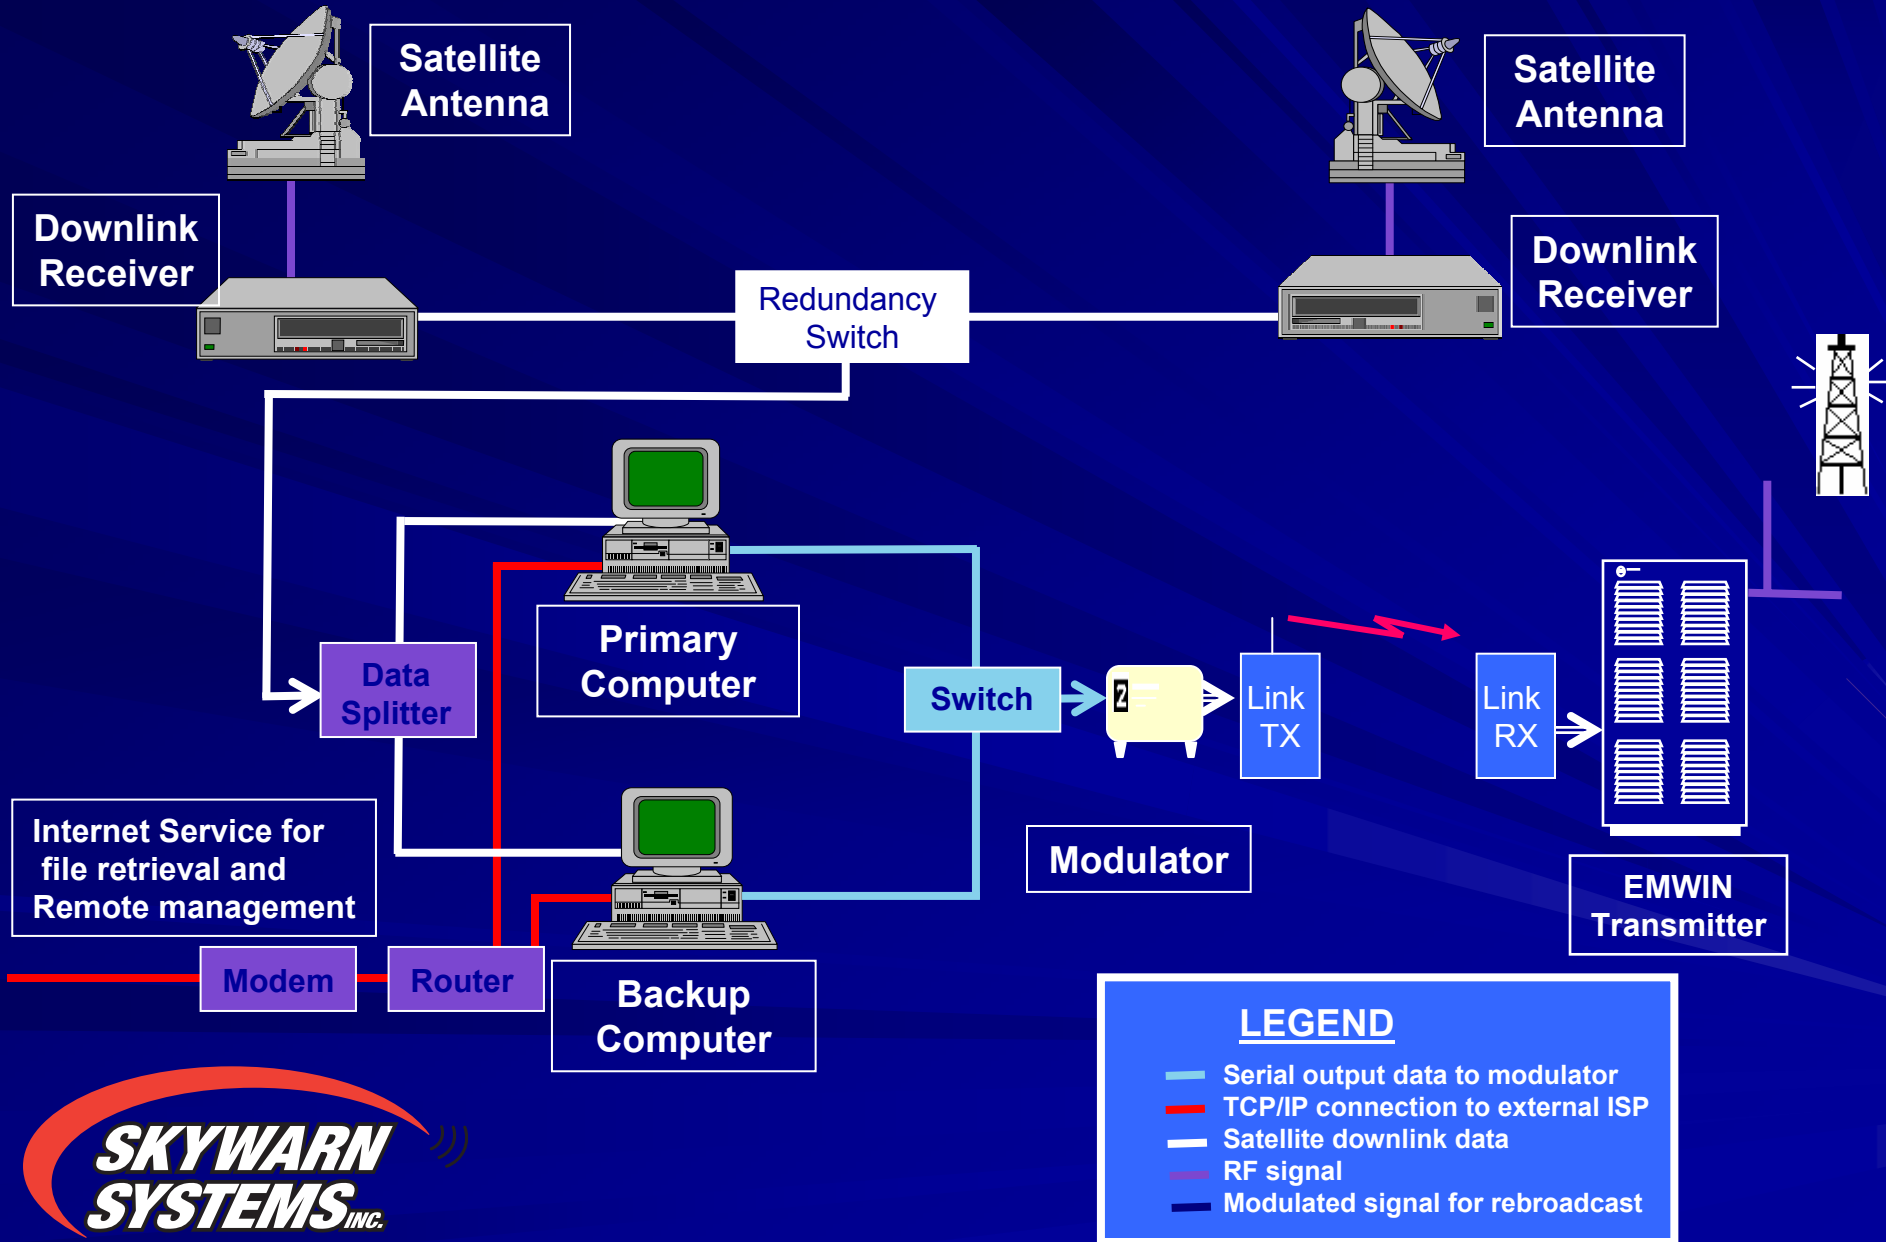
Satellite Antenna

Satellite Antenna

Downlink Receiver

Redundancy Switch

Downlink Receiver

Data Splitter

Primary Computer

Switch

Link TX

Link RX

Modulator

EMWIN Transmitter

Internet Service for file retrieval and Remote management

Modem

Router

Backup Computer

LEGEND

Serial output data to modulator
TCP/IP connection to external ISP
Satellite downlink data
RF signal
Modulated signal for rebroadcast

SKYWARN SYSTEMS INC.